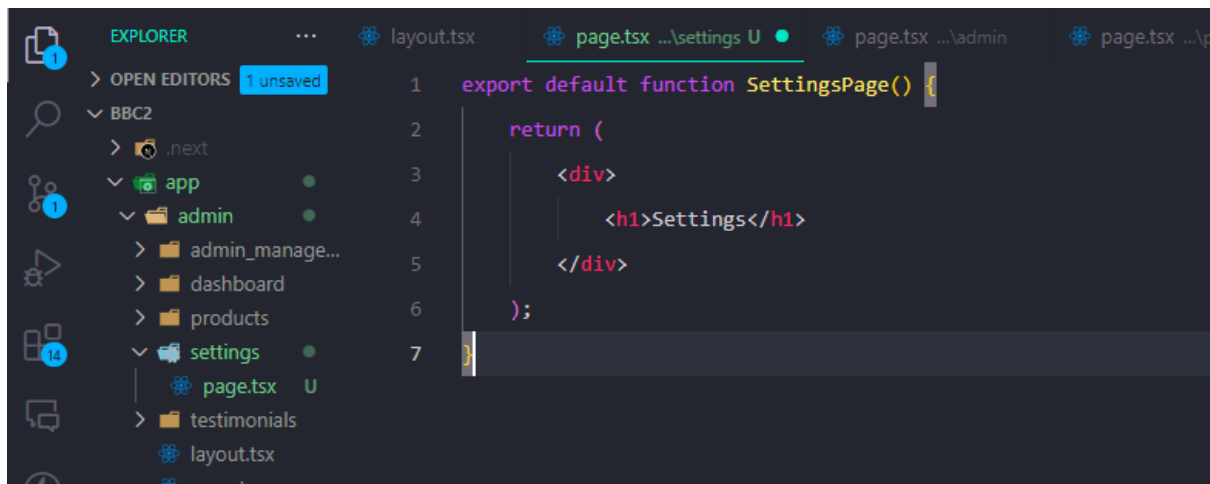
1

1

14

EXPLORER ···

> OPEN EDITORS 1 unsaved

∨ BBC2

> .next

∨ app

∨ admin

> admin_manage...

> dashboard

> products

∨ settings

page.tsx U

> testimonials

layout.tsx

layout.tsx page.tsx ...\settings U page.tsx ...\admin page.tsx ...\p

1 export default function SettingsPage() {
2 return (
3 <div>
4 <h1>Settings</h1>
5 </div>
6 );
7 }